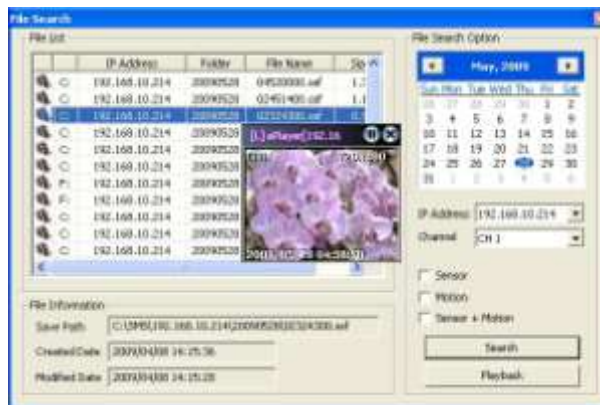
File Search

File List

| | IP Address | Folder | File Name | Sp |
|---|---|---|---|---|
| C: | 192.168.10.214 | 20090528 | 04520000.asf | 1.: |
| C: | 192.168.10.214 | 20090528 | 02450400.asf | 1.: |
| C: | 192.168.10.214 | 20090528 | 02324300.asf | 1.: |
| C: | 192.168.10.214 | 20090528 | | |
| C: | 192.168.10.214 | 20090528 | | |
| C: | 192.168.10.214 | 20090528 | | |
| C: | 192.168.10.214 | 20090528 | | |
| F: | 192.168.10.214 | 20090528 | | |
| F: | 192.168.10.214 | 20090528 | | |
| C: | 192.168.10.214 | 20090528 | | |
| C: | 192.168.10.214 | 20090528 | | |
| C: | 192.168.10.214 | 20090528 | | |

[L] aPlayer[192.16

2009/05/28 04:58:0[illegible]

File Information

Save Path C:\SMB\192.168.10.214\20090528\02324300.asf

Created Date 2009/04/08 14:25:38

Modified Date 2009/04/08 14:25:28

File Search Option

May, 2009

| Sun | Mon | Tue | Wed | Thu | Fri | Sat |
|---|---|---|---|---|---|---|
| 26 | 27 | 28 | 29 | 30 | 1 | 2 |
| 3 | 4 | 5 | 6 | 7 | 8 | 9 |
| 10 | 11 | 12 | 13 | 14 | 15 | 16 |
| 17 | 18 | 19 | 20 | 21 | 22 | 23 |
| 24 | 25 | 26 | 27 | 28 | 29 | 30 |
| 31 | 1 | 2 | 3 | 4 | 5 | 6 |

IP Address 192.168.10.214

Channel CH 1

Sensor

Motion

Sensor + Motion

Search

Playback